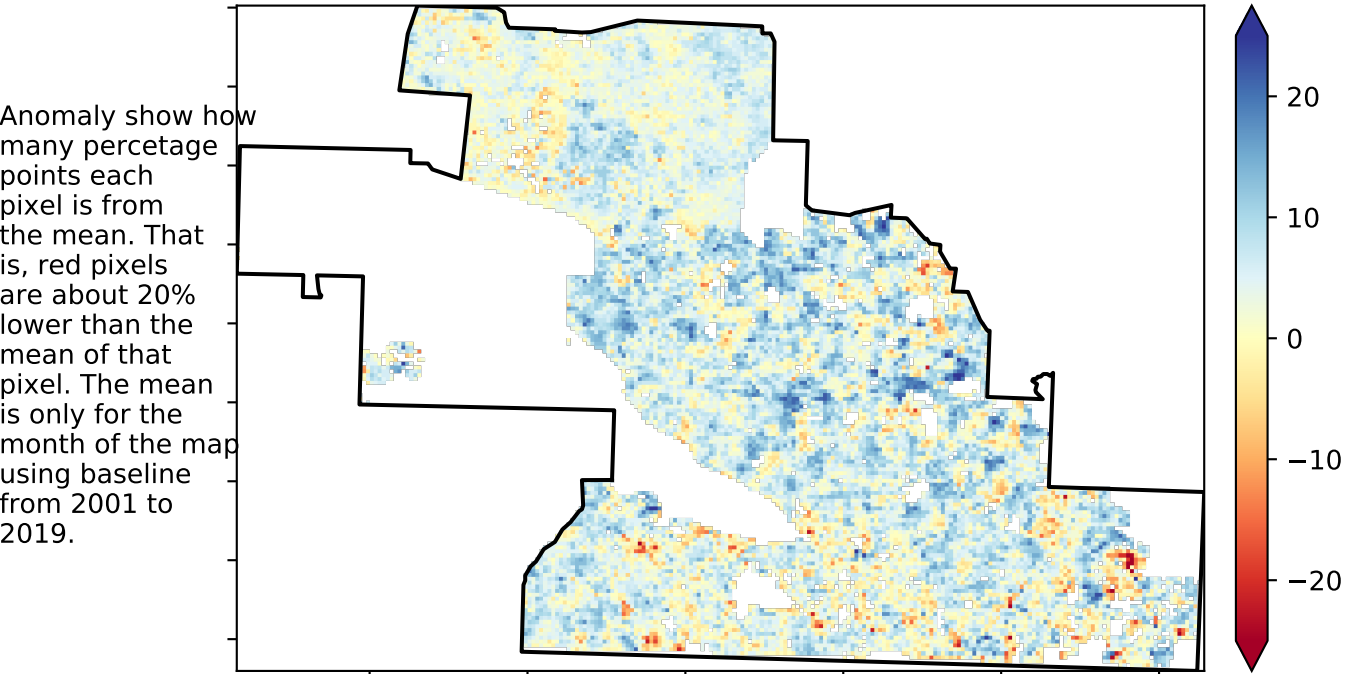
Anomaly show how many percetage points each pixel is from the mean. That is, red pixels are about 20% lower than the mean of that pixel. The mean is only for the month of the map using baseline from 2001 to 2019.

20
10
0
−10
−20